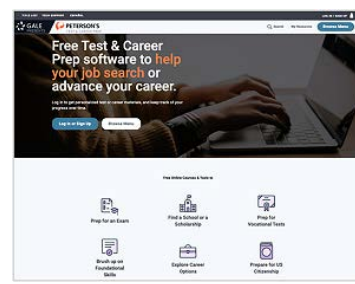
GALE PETERSON'S

Search My Resources Browse Menu

Free Test & Career Prep software to help your job search or advance your career.

Log in to get personalized test or career materials, and keep track of your progress over time.

Log in or Sign Up Browse Menu

Free Online Courses & Tests to

Prep for an Exam

Find a School or a Scholarship

Prep for Vocational Tests

Brush up on Foundational Skills

Explore Career Options

Prepare for US Citizenship